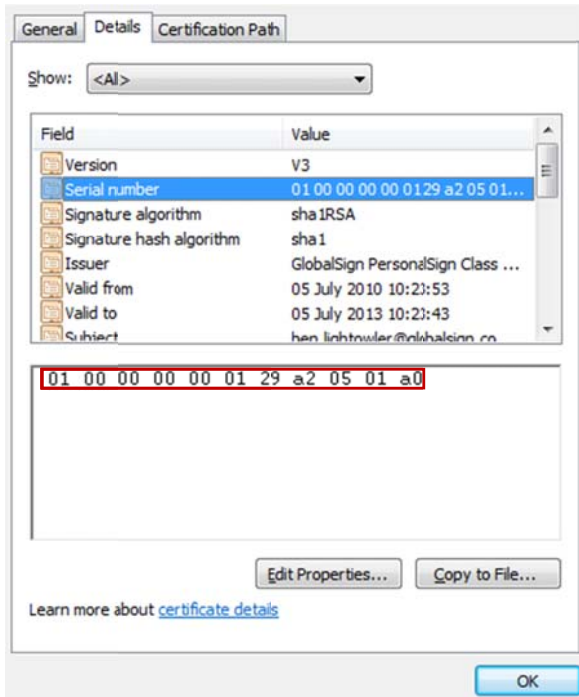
General | Details | Certification Path

Show: <All>

| Field | Value |
|---|---|
| Version | V3 |
| Serial number | 01 00 00 00 00 01 29 a2 05 01... |
| Signature algorithm | sha1RSA |
| Signature hash algorithm | sha1 |
| Issuer | GlobalSign PersonalSign Class ... |
| Valid from | 05 July 2010 10:23:53 |
| Valid to | 05 July 2013 10:23:43 |
| Subject | ben.lightowler@globalsign.co... |

01 00 00 00 00 01 29 a2 05 01 a0

Edit Properties...
Copy to File...

Learn more about certificate details

OK